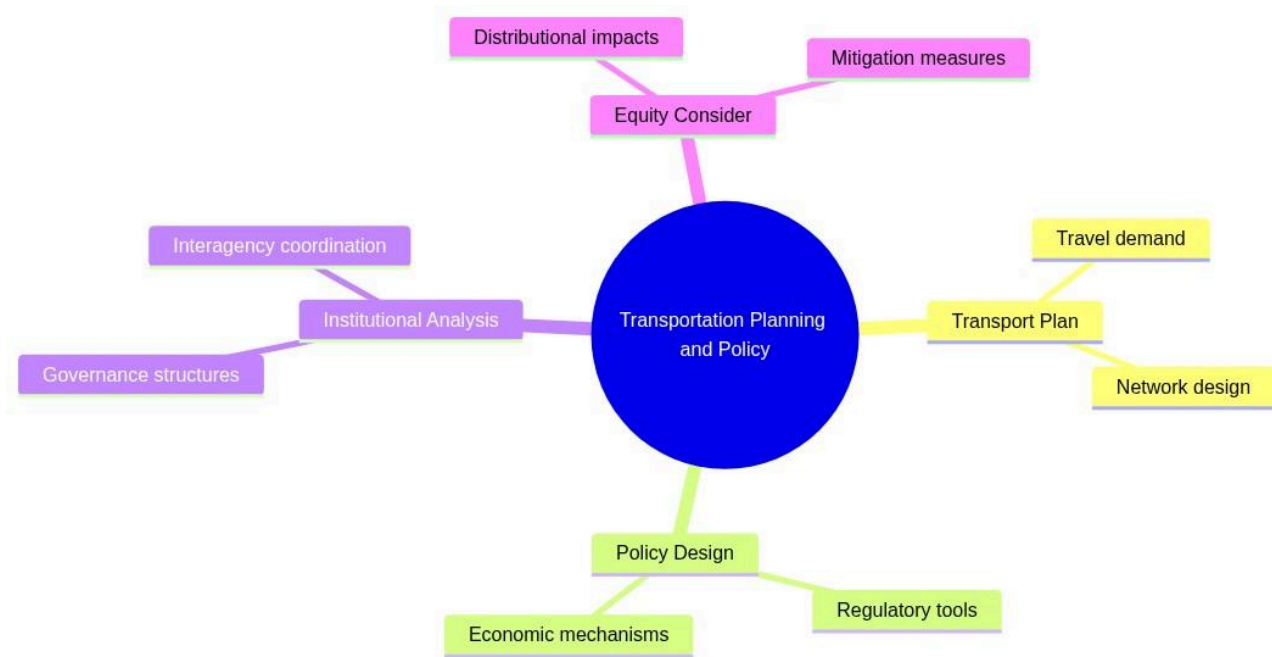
Distributional impacts

Mitigation measures

Equity Consider

Interagency coordination

Institutional Analysis

Governance structures

Transportation Planning and Policy

Travel demand

Transport Plan

Network design

Policy Design

Regulatory tools

Economic mechanisms